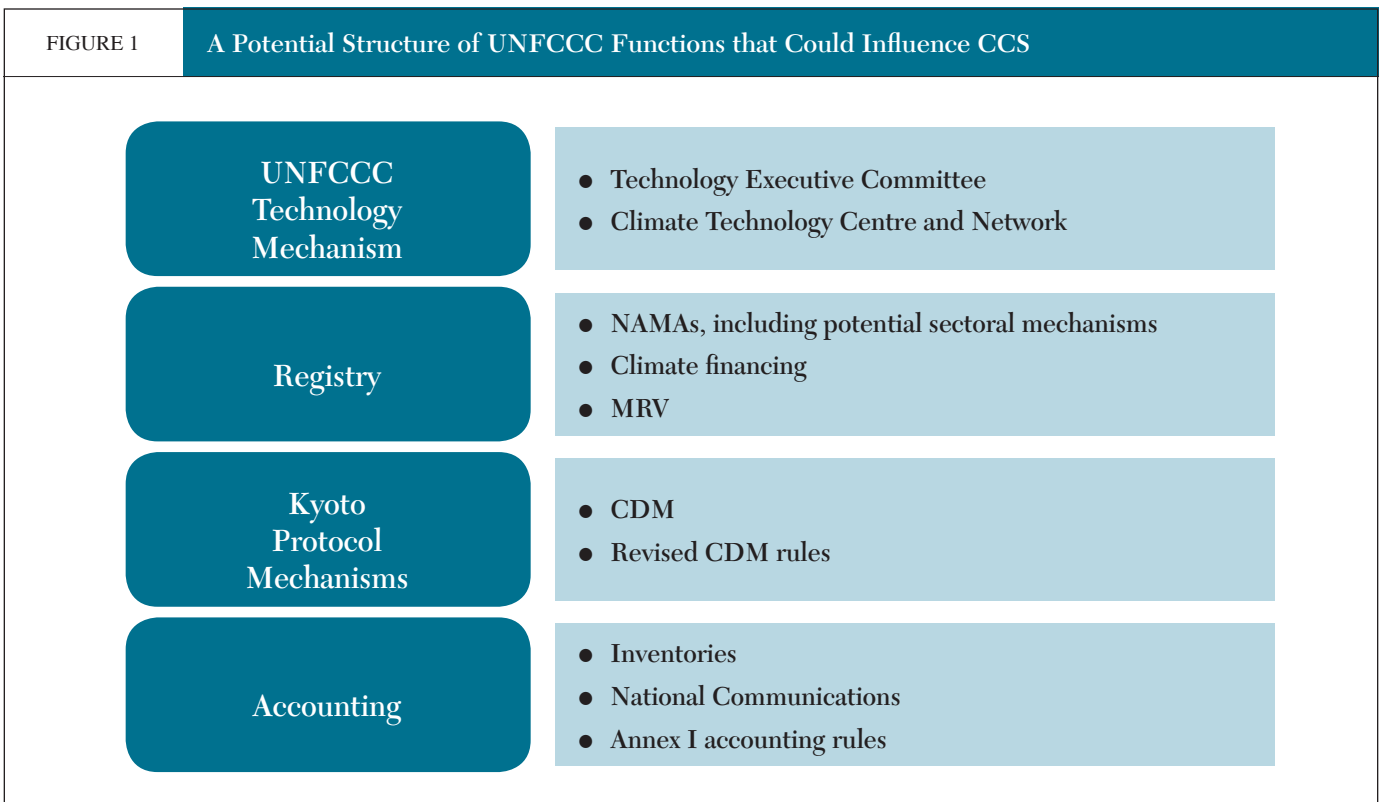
FIGURE 1

A Potential Structure of UNFCCC Functions that Could Influence CCS

UNFCCC Technology Mechanism

- Technology Executive Committee
- Climate Technology Centre and Network

Registry

- NAMAs, including potential sectoral mechanisms
- Climate financing
- MRV

Kyoto Protocol Mechanisms

- CDM
- Revised CDM rules

Accounting

- Inventories
- National Communications
- Annex I accounting rules